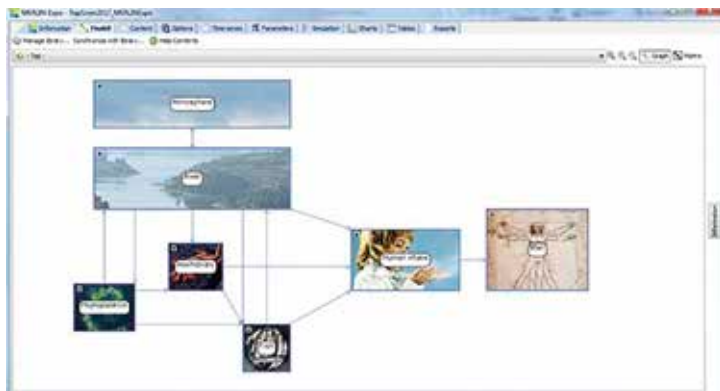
MATLAN Expo - TopGrain2012_MATLANExpo

Information | Model | Content | Options | Time series | Parameters | Simulation | Charts | Tables | Reports

Manage library... | Synchronize with library... | Help Contents

Top

Graph | Matrix

Atmosphere

Ocean

Human affairs

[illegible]

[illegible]

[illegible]

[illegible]

Information